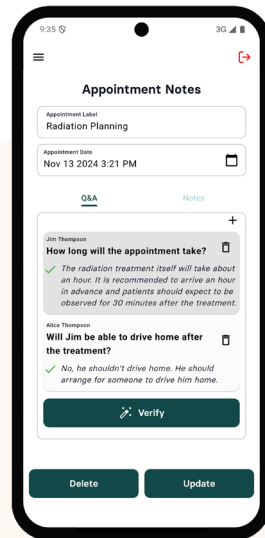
9:35 3G

Appointment Notes

Appointment Label
Radiation Planning

Appointment Date
Nov 13 2024 3:21 PM

Q&A Notes

+

Jim Thompson
How long will the appointment take?

The radiation treatment itself will take about an hour. It is recommended to arrive an hour in advance and patients should expect to be observed for 30 minutes after the treatment.

Alice Thompson
Will Jim be able to drive home after the treatment?

No, he shouldn't drive home. He should arrange for someone to drive him home.

Verify

Delete Update